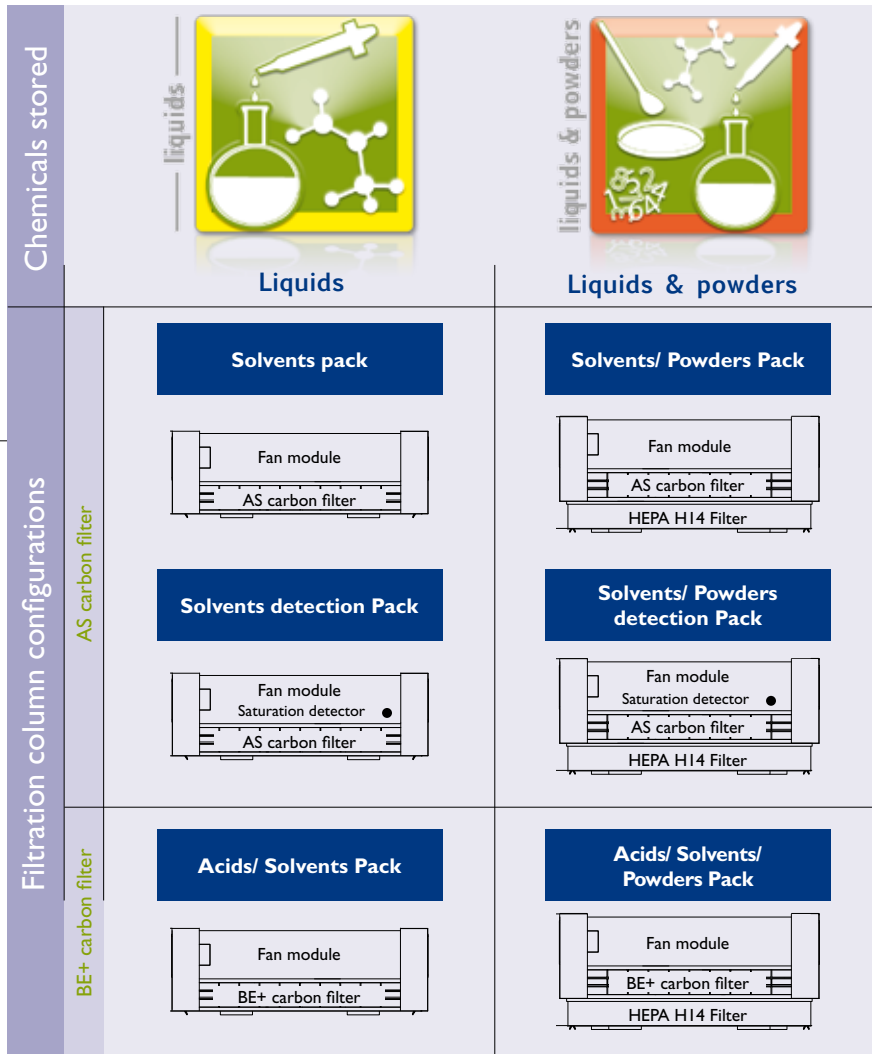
Chemicals stored

liquids

Liquids

liquids & powders

8524
1764

Liquids & powders

Filtration column configurations

AS carbon filter

Solvents pack

Fan module
AS carbon filter

Solvents/ Powders Pack

Fan module
AS carbon filter
HEPA H14 Filter

Solvents detection Pack

Fan module
Saturation detector
AS carbon filter

Solvents/ Powders detection Pack

Fan module
Saturation detector
AS carbon filter
HEPA H14 Filter

BE+ carbon filter

Acids/ Solvents Pack

Fan module
BE+ carbon filter

Acids/ Solvents/ Powders Pack

Fan module
BE+ carbon filter
HEPA H14 Filter